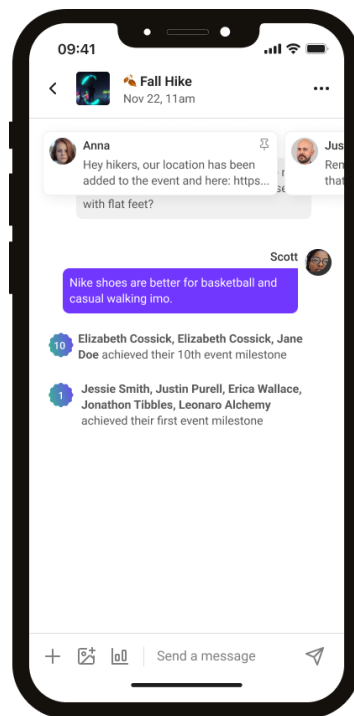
09:41

Fall Hike
Nov 22, 11am

Anna
Hey hikers, our location has been added to the event and here: https...

Jus
Ren
tha

r
se
with flat feet?

Scott
Nike shoes are better for basketball and casual walking imo.

10
Elizabeth Cossick, Elizabeth Cossick, Jane Doe achieved their 10th event milestone

1
Jessie Smith, Justin Purell, Erica Wallace, Jonathon Tibbles, Leonaro Alchemy achieved their first event milestone

Send a message